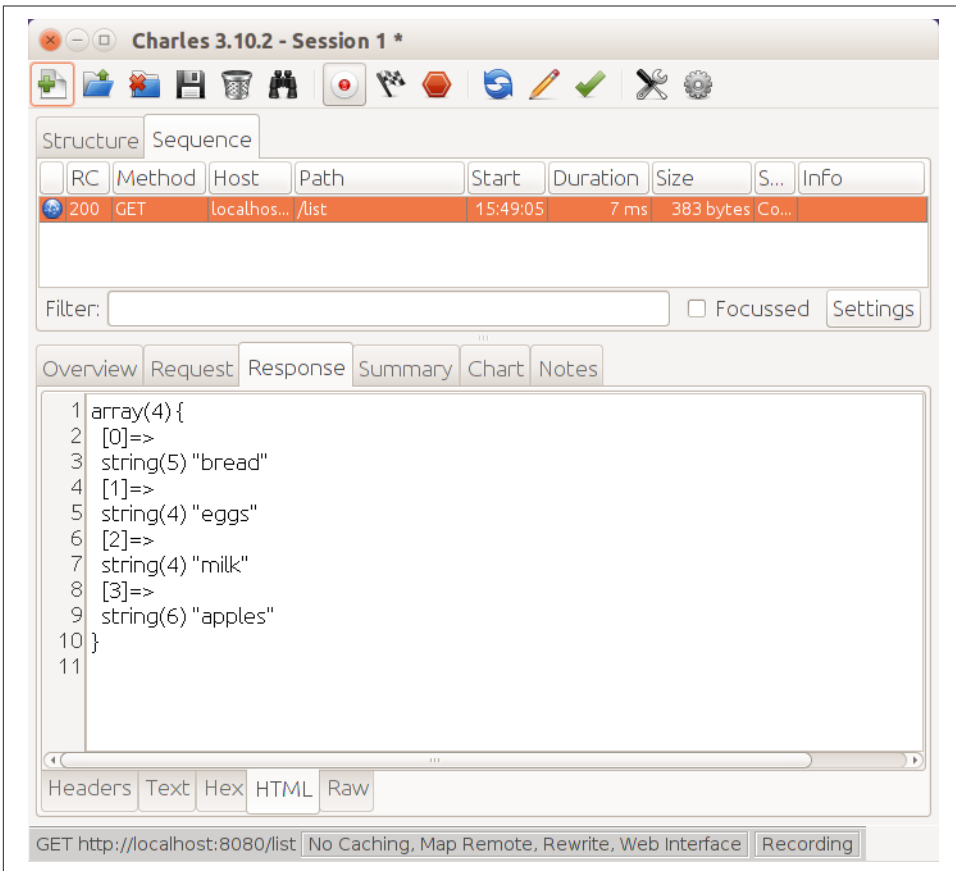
Charles 3.10.2 - Session 1 *

Structure | Sequence

| | RC | Method | Host | Path | Start | Duration | Size | S... | Info |
|---|---|---|---|---|---|---|---|---|---|
| | 200 | GET | localhos... | /list | 15:49:05 | 7 ms | 383 bytes | Co... | |

Filter: Focussed Settings

Overview | Request | Response | Summary | Chart | Notes

1 array(4) {
2 [0]=>
3 string(5) "bread"
4 [1]=>
5 string(4) "eggs"
6 [2]=>
7 string(4) "milk"
8 [3]=>
9 string(6) "apples"
10 }
11

Headers | Text | Hex | HTML | Raw

GET http://localhost:8080/list | No Caching, Map Remote, Rewrite, Web Interface | Recording